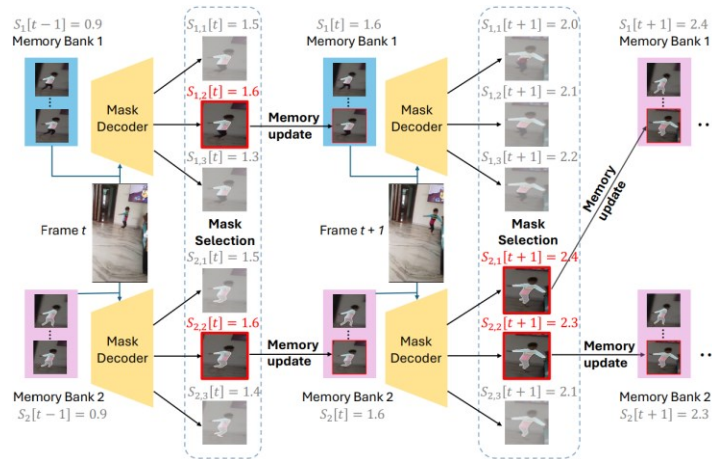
$S_1[t-1] = 0.9$
Memory Bank 1

Mask Decoder

$S_{1,1}[t] = 1.5$
$S_{1,2}[t] = 1.6$
$S_{1,3}[t] = 1.3$

Memory update

$S_1[t] = 1.6$
Memory Bank 1

Mask Decoder

$S_{1,1}[t+1] = 2.0$
$S_{1,2}[t+1] = 2.1$
$S_{1,3}[t+1] = 2.2$

$S_1[t+1] = 2.4$
Memory Bank 1

Frame $t$

Mask Selection

Frame $t+1$

Mask Selection

Memory update

$S_{2,1}[t] = 1.5$
$S_{2,2}[t] = 1.6$
$S_{2,3}[t] = 1.4$

$S_{2,1}[t+1] = 2.4$
$S_{2,2}[t+1] = 2.3$
$S_{2,3}[t+1] = 2.1$

Mask Decoder

Memory update

Mask Decoder

Memory update

Memory Bank 2
$S_2[t-1] = 0.9$

Memory Bank 2
$S_2[t] = 1.6$

Memory Bank 2
$S_2[t+1] = 2.3$